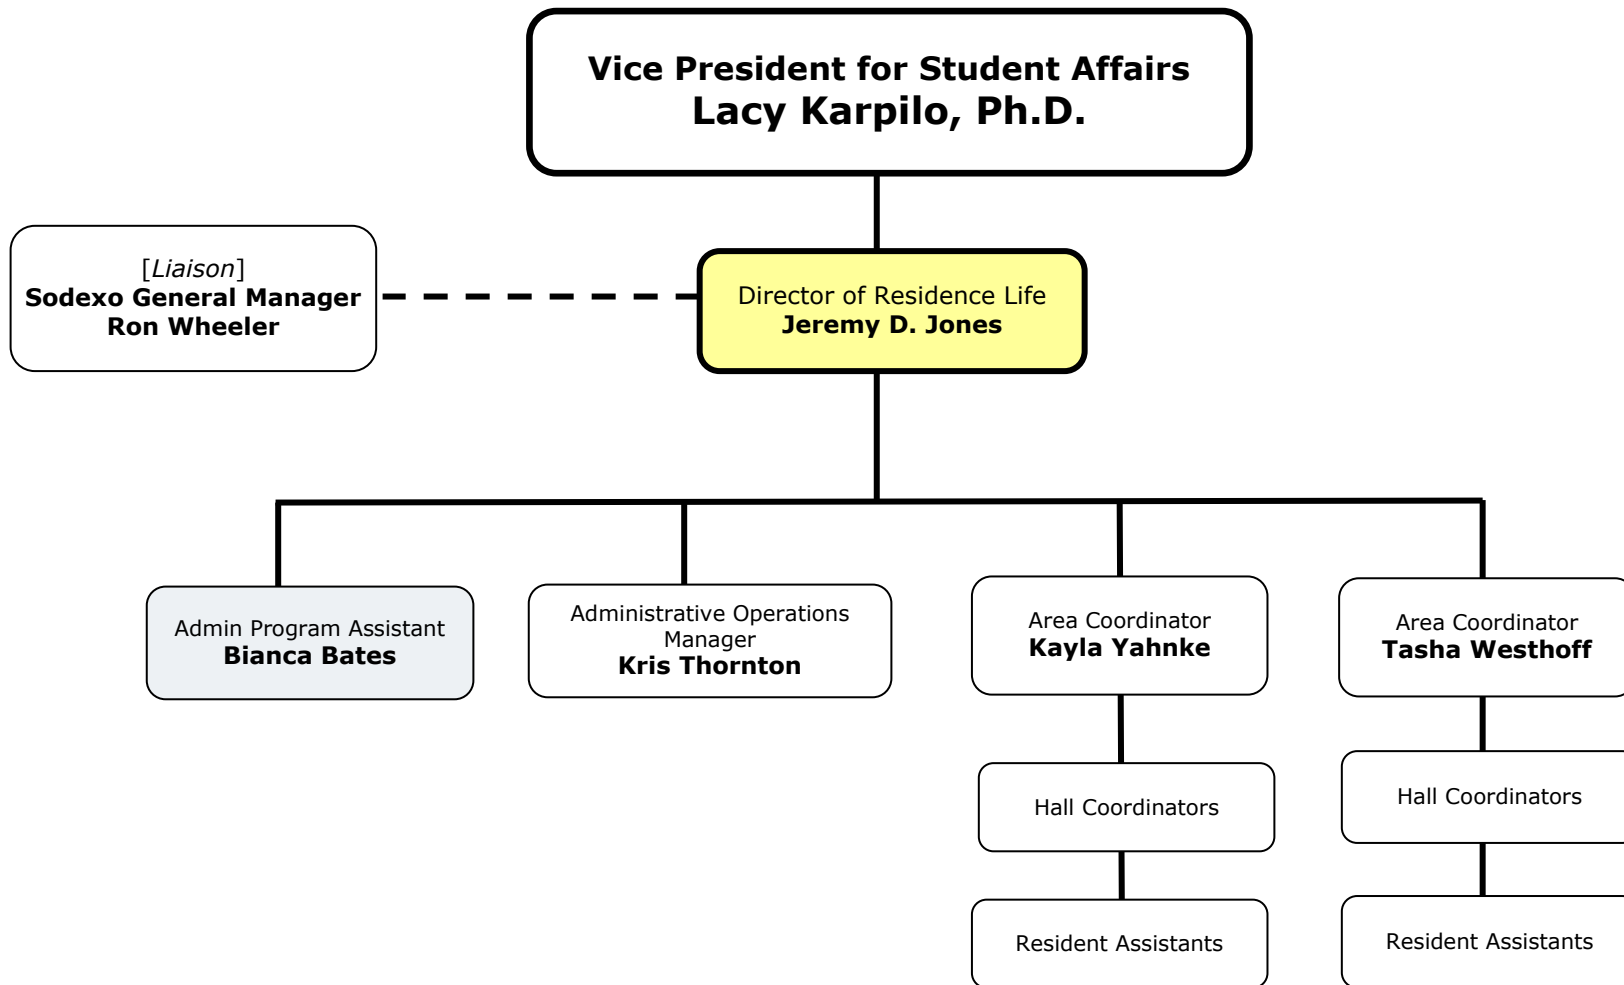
Vice President for Student Affairs
Lacy Karpilo, Ph.D.

[*Liaison*]
Sodexo General Manager
Ron Wheeler

Director of Residence Life
Jeremy D. Jones

Admin Program Assistant
Bianca Bates

Administrative Operations Manager
Kris Thornton

Area Coordinator
Kayla Yahnke

Hall Coordinators

Resident Assistants

Area Coordinator
Tasha Westhoff

Hall Coordinators

Resident Assistants